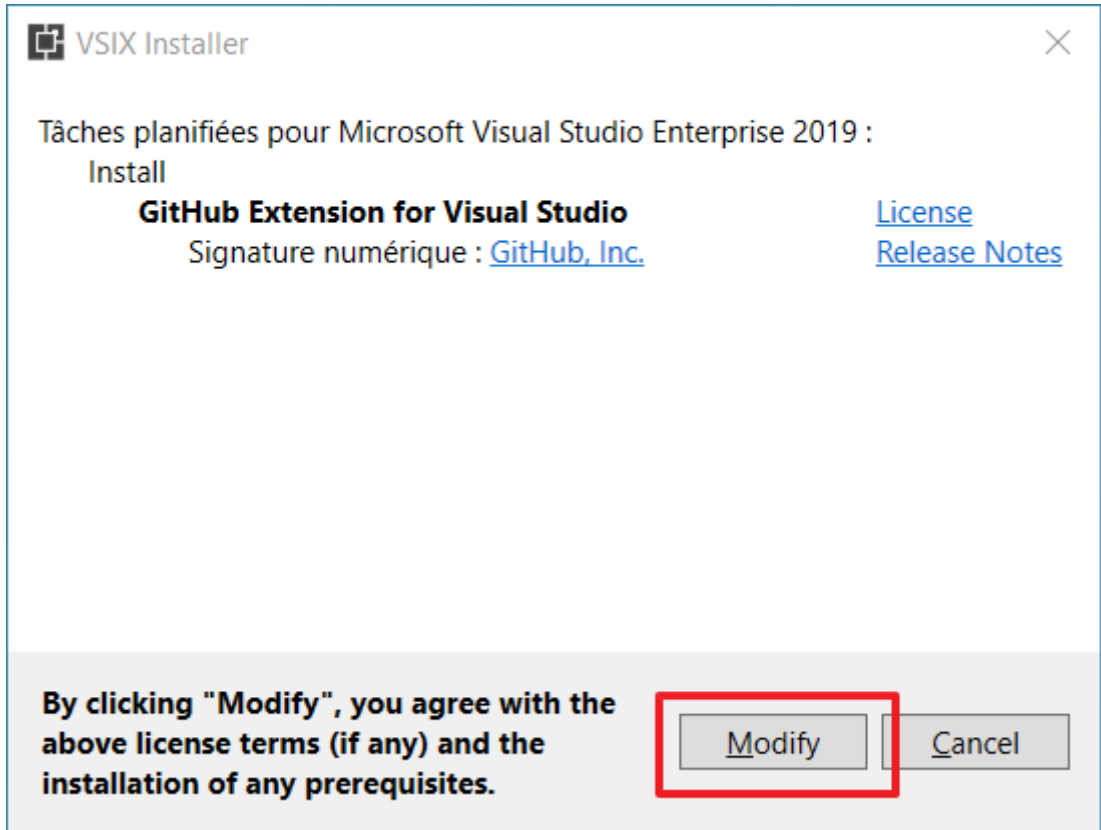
VSIX Installer

Tâches planifiées pour Microsoft Visual Studio Enterprise 2019 :
Install
GitHub Extension for Visual Studio
License
Signature numérique : GitHub, Inc.
Release Notes

By clicking "Modify", you agree with the above license terms (if any) and the installation of any prerequisites.

Modify

Cancel